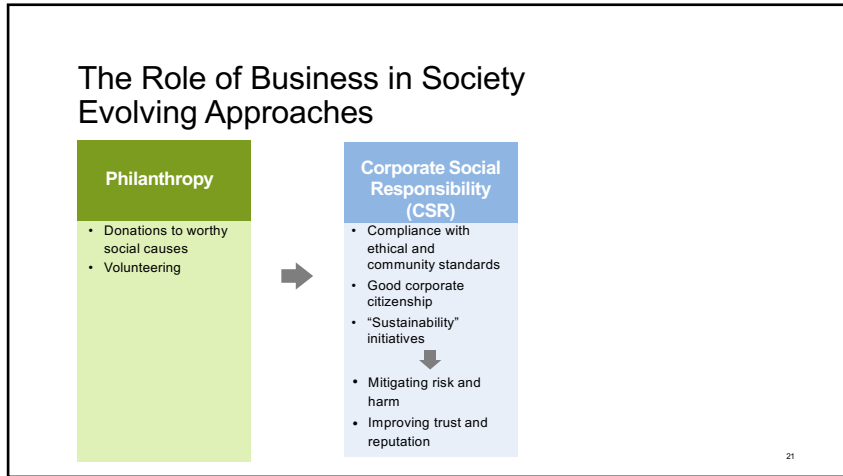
The Role of Business in Society
Evolving Approaches

Philanthropy

- Donations to worthy social causes
- Volunteering

Corporate Social Responsibility (CSR)

- Compliance with ethical and community standards
- Good corporate citizenship
- "Sustainability" initiatives

- Mitigating risk and harm
- Improving trust and reputation

21